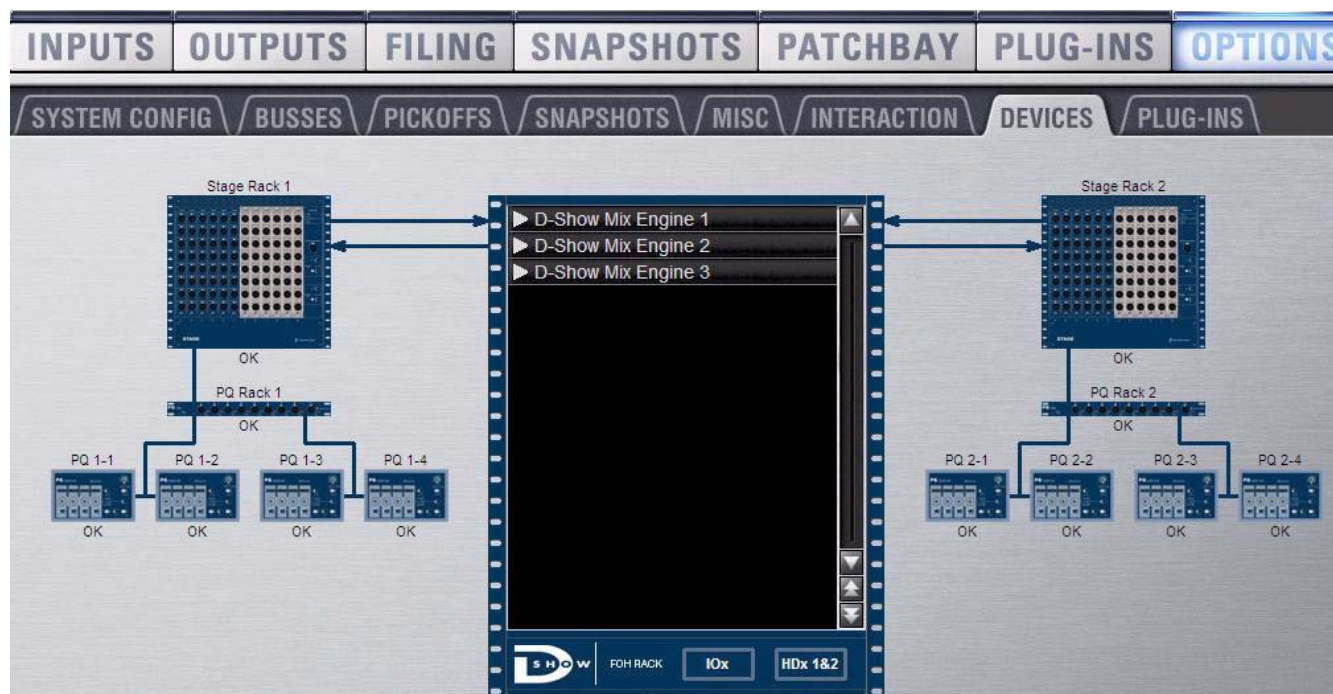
INPUTS OUTPUTS FILING SNAPSHOTS PATCHBAY PLUG-INS OPTIONS

SYSTEM CONFIG BUSSES PICKOFFS SNAPSHOTS MISC INTERACTION DEVICES PLUG-INS

Stage Rack 1

OK

PQ Rack 1

OK

PQ 1-1 PQ 1-2 PQ 1-3 PQ 1-4

OK OK OK OK

D-Show Mix Engine 1
D-Show Mix Engine 2
D-Show Mix Engine 3

D SHOW FOH RACK IOx HDx 1&2

Stage Rack 2

OK

PQ Rack 2

OK

PQ 2-1 PQ 2-2 PQ 2-3 PQ 2-4

OK OK OK OK